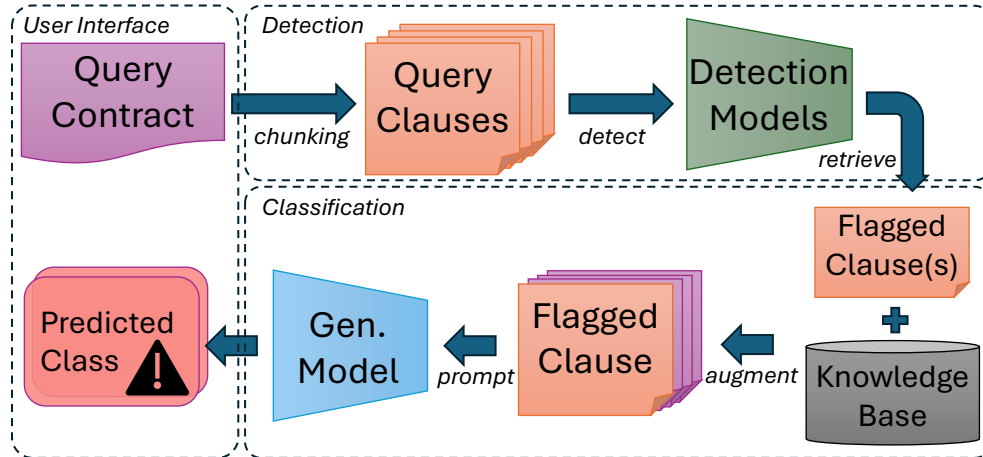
User Interface

Query Contract

chunking

Detection

Query Clauses

detect

Detection Models

retrieve

Classification

Flagged Clause(s)

+

Knowledge Base

augment

Flagged Clause

prompt

Gen. Model

Predicted Class

!